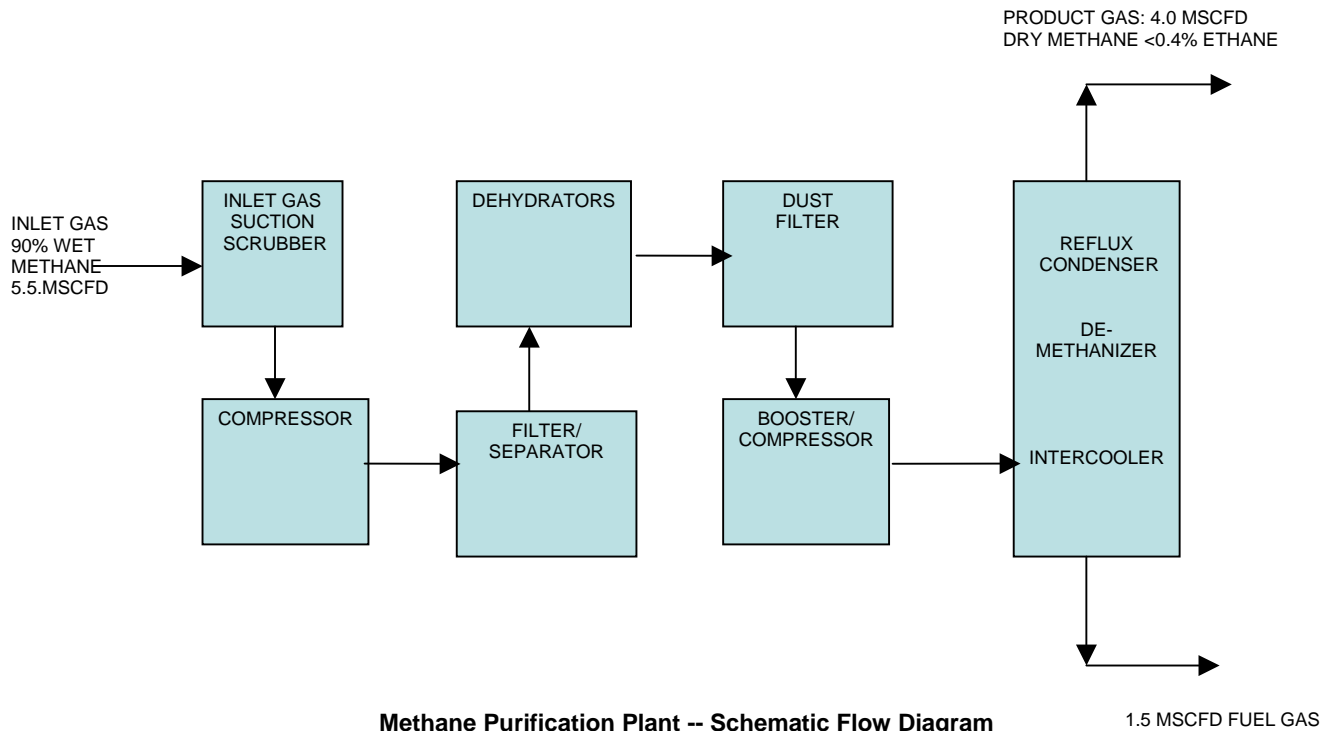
PRODUCT GAS: 4.0 MSCFD
DRY METHANE <0.4% ETHANE

INLET GAS
90% WET
METHANE
5.5.MSCFD

INLET GAS
SUCTION
SCRUBBER

COMPRESSOR

DEHYDRATORS

FILTER/
SEPARATOR

DUST
FILTER

BOOSTER/
COMPRESSOR

REFLUX
CONDENSER

DE-
METHANIZER

INTERCOOLER

Methane Purification Plant -- Schematic Flow Diagram

1.5 MSCFD FUEL GAS